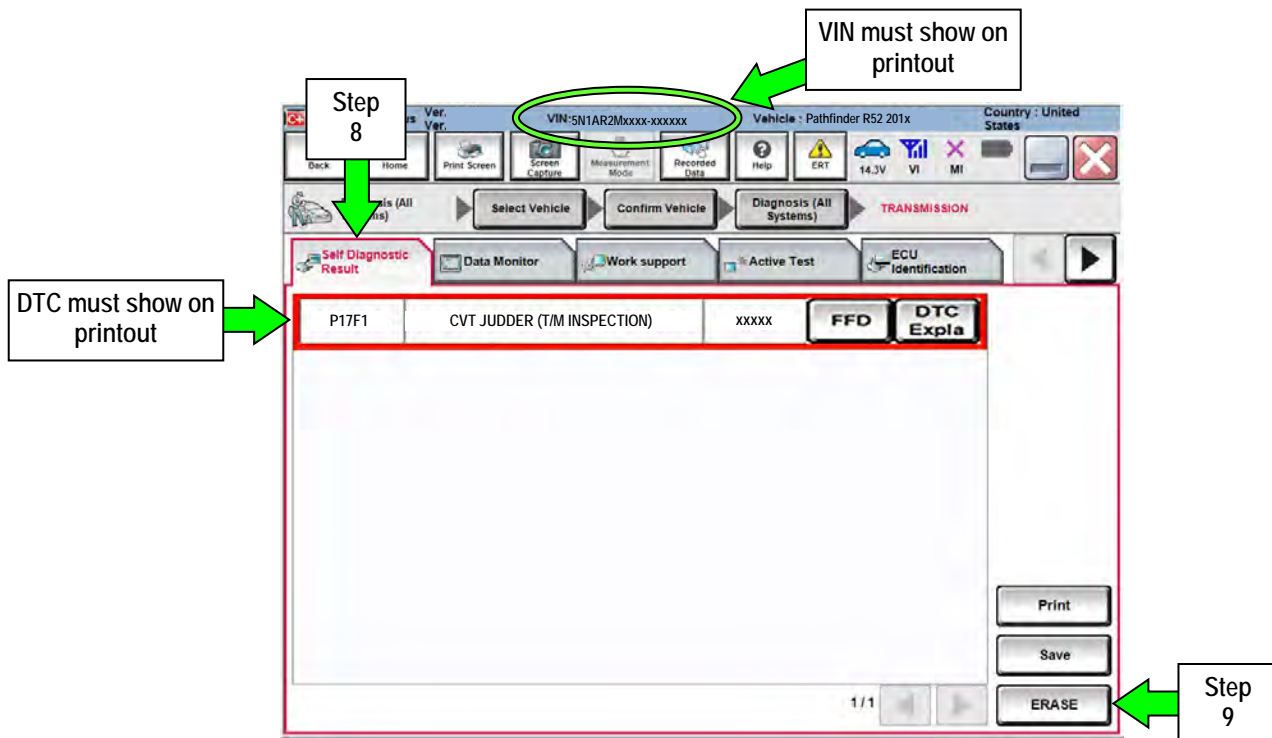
VIN must show on printout

Step 8

Ver. Ver.

VIN:5N1AR2Mxxxx-xxxxxx

Vehicle : Pathfinder R52 201x

Country : United States

Back

Home

Print Screen

Screen Capture

Measurement Mode

Recorded Data

Help

ERT

14.3V

VI

MI

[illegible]is (All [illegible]ms)

Select Vehicle

Confirm Vehicle

Diagnosis (All Systems)

TRANSMISSION

Self Diagnostic Result

Data Monitor

Work support

Active Test

ECU Identification

DTC must show on printout

| P17F1 | CVT JUDDER (T/M INSPECTION) | xxxxx | FFD | DTC Expla |
|---|---|---|---|---|

Print

Save

1/1

ERASE

Step 9